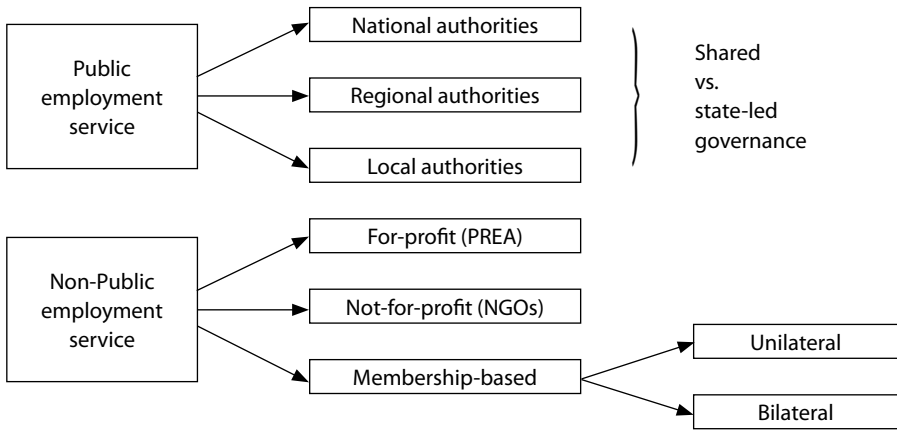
Public employment service

National authorities

Regional authorities

Local authorities

Shared vs. state-led governance

Non-Public employment service

For-profit (PREA)

Not-for-profit (NGOs)

Membership-based

Unilateral

Bilateral